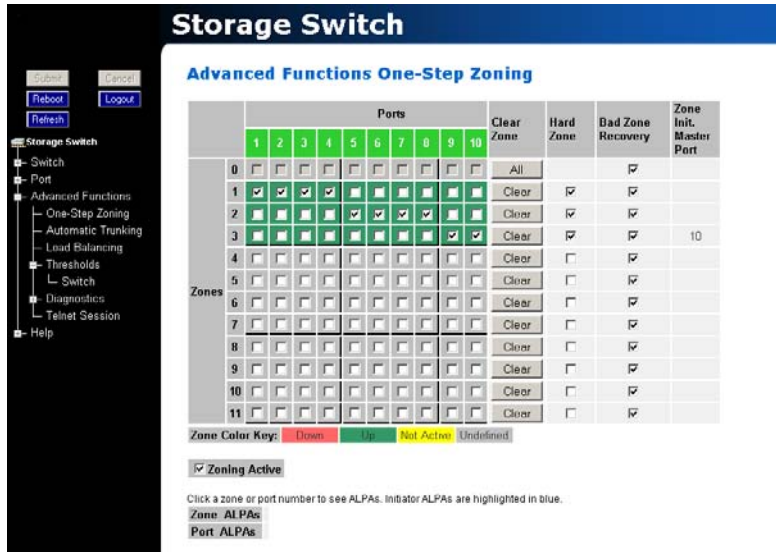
Storage Switch

Submit Cancel
Reboot Logout
Refresh

Storage Switch
Switch
Port
Advanced Functions
One-Step Zoning
Automatic Trunking
Load Balancing
Thresholds
Switch
Diagnostics
Telnet Session
Help

Advanced Functions One-Step Zoning

| | | Ports | | | | | | | | | | Clear Zone | Hard Zone | Bad Zone Recovery | Zone Init. Master Port |
|---|---|---|---|---|---|---|---|---|---|---|---|---|---|---|---|
| | | 1 | 2 | 3 | 4 | 5 | 6 | 7 | 8 | 9 | 10 | | | | |
| Zones | 0 | ☐ | ☐ | ☐ | ☐ | ☐ | ☐ | ☐ | ☐ | ☐ | ☐ | All | | ☑ | |
| | 1 | ☑ | ☑ | ☑ | ☑ | ☐ | ☐ | ☐ | ☐ | ☐ | ☐ | Clear | ☑ | ☑ | |
| | 2 | ☐ | ☐ | ☐ | ☐ | ☑ | ☑ | ☑ | ☑ | ☐ | ☐ | Clear | ☑ | ☑ | |
| | 3 | ☐ | ☐ | ☐ | ☐ | ☐ | ☐ | ☐ | ☐ | ☑ | ☑ | Clear | ☑ | ☑ | 10 |
| | 4 | ☐ | ☐ | ☐ | ☐ | ☐ | ☐ | ☐ | ☐ | ☐ | ☐ | Clear | ☐ | ☑ | |
| | 5 | ☐ | ☐ | ☐ | ☐ | ☐ | ☐ | ☐ | ☐ | ☐ | ☐ | Clear | ☐ | ☑ | |
| | 6 | ☐ | ☐ | ☐ | ☐ | ☐ | ☐ | ☐ | ☐ | ☐ | ☐ | Clear | ☐ | ☑ | |
| | 7 | ☐ | ☐ | ☐ | ☐ | ☐ | ☐ | ☐ | ☐ | ☐ | ☐ | Clear | ☐ | ☑ | |
| | 8 | ☐ | ☐ | ☐ | ☐ | ☐ | ☐ | ☐ | ☐ | ☐ | ☐ | Clear | ☐ | ☑ | |
| | 9 | ☐ | ☐ | ☐ | ☐ | ☐ | ☐ | ☐ | ☐ | ☐ | ☐ | Clear | ☐ | ☑ | |
| | 10 | ☐ | ☐ | ☐ | ☐ | ☐ | ☐ | ☐ | ☐ | ☐ | ☐ | Clear | ☐ | ☑ | |
| | 11 | ☐ | ☐ | ☐ | ☐ | ☐ | ☐ | ☐ | ☐ | ☐ | ☐ | Clear | ☐ | ☑ | |

Zone Color Key: Down Up Not Active Undefined

☑ Zoning Active

Click a zone or port number to see ALPAs. Initiator ALPAs are highlighted in blue.
Zone ALPAs
Port ALPAs